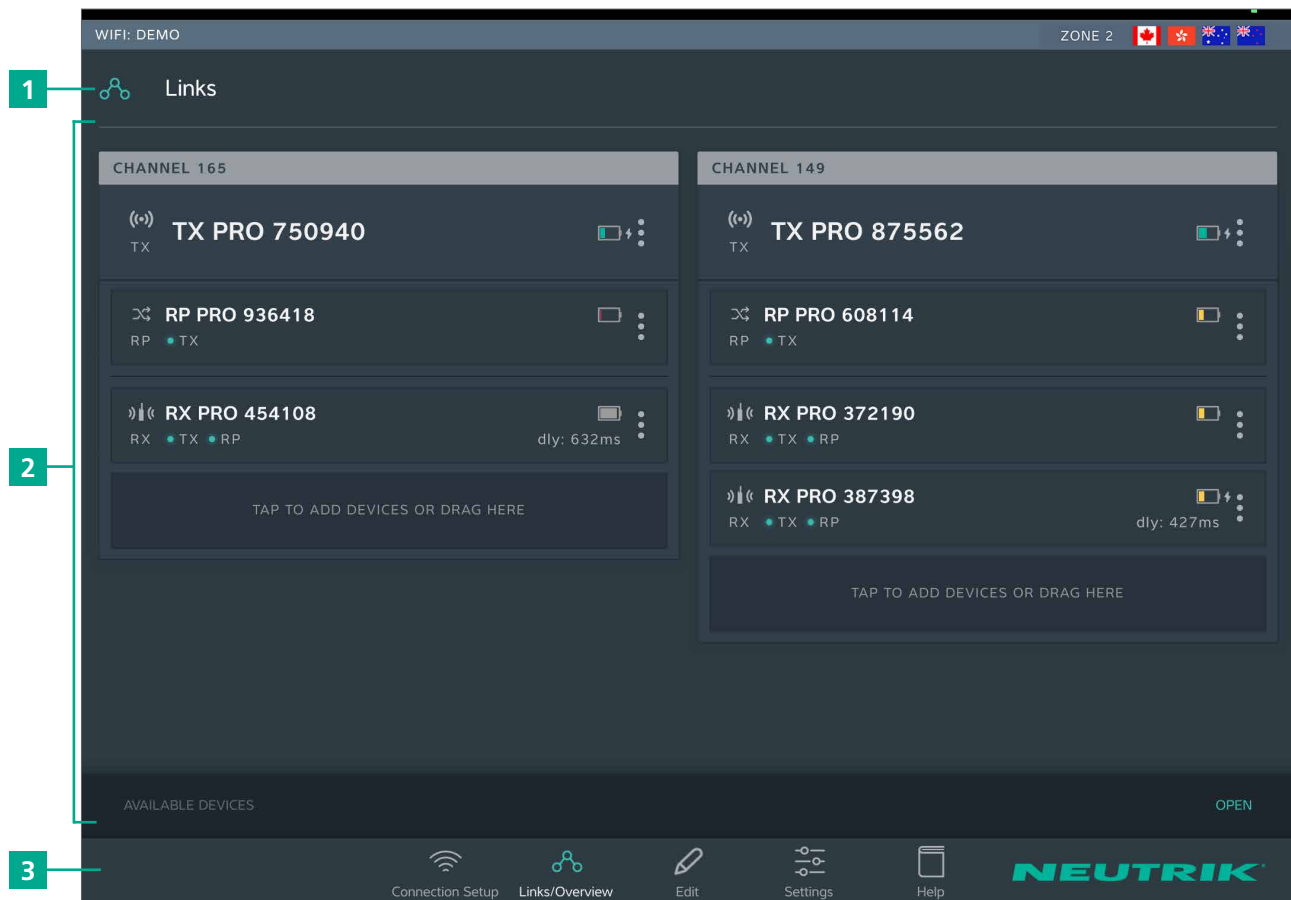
WIFI: DEMO

ZONE 2

1

Links

2

CHANNEL 165

TX

TX PRO 750940

RP PRO 936418

RP • TX

RX PRO 454108

RX • TX • RP

dly: 632ms

TAP TO ADD DEVICES OR DRAG HERE

CHANNEL 149

TX

TX PRO 875562

RP PRO 608114

RP • TX

RX PRO 372190

RX • TX • RP

RX PRO 387398

RX • TX • RP

dly: 427ms

TAP TO ADD DEVICES OR DRAG HERE

AVAILABLE DEVICES

OPEN

3

Connection Setup

Links/Overview

Edit

Settings

Help

NEUTRIK